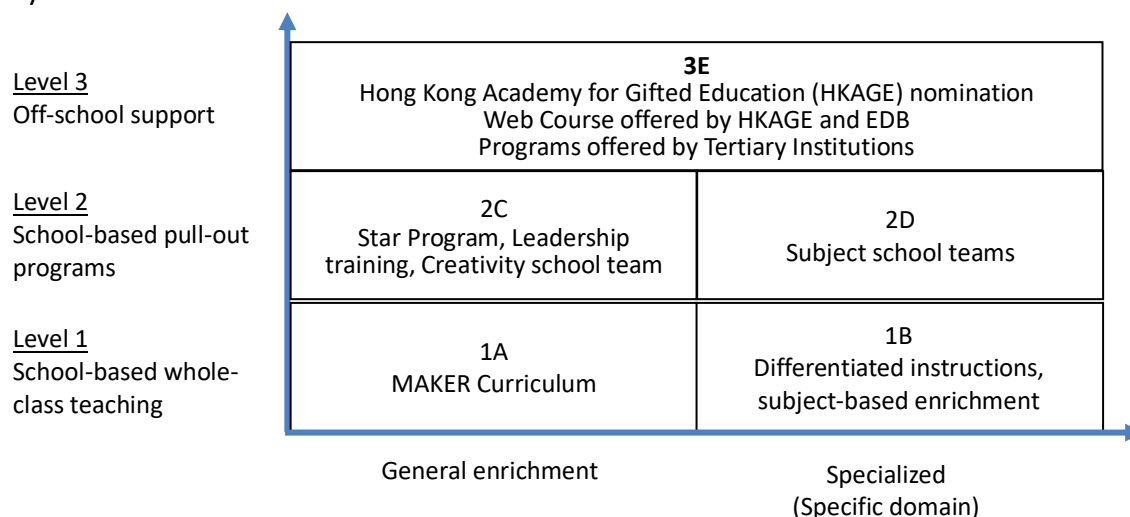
Level 3
Off-school support

Level 2
School-based pull-out programs

Level 1
School-based whole-class teaching

| 3E<br>Hong Kong Academy for Gifted Education (HKAGE) nomination<br>Web Course offered by HKAGE and EDB<br>Programs offered by Tertiary Institutions | |
|---|---|
| 2C<br>Star Program, Leadership training, Creativity school team | 2D<br>Subject school teams |
| 1A<br>MAKER Curriculum | 1B<br>Differentiated instructions, subject-based enrichment |

General enrichment

Specialized
(Specific domain)